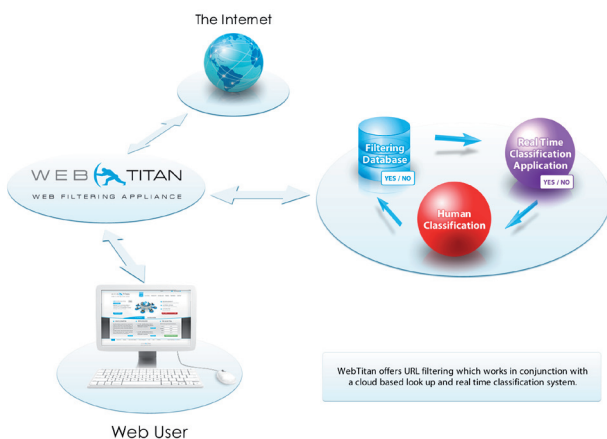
The Internet

WEB TITAN

WEB FILTERING APPLIANCE

Filtering Database

YES / NO

Real Time Classification Application

YES / NO

Human Classification

WebTitan offers URL filtering which works in conjunction with a cloud based look up and real time classification system.

Web User